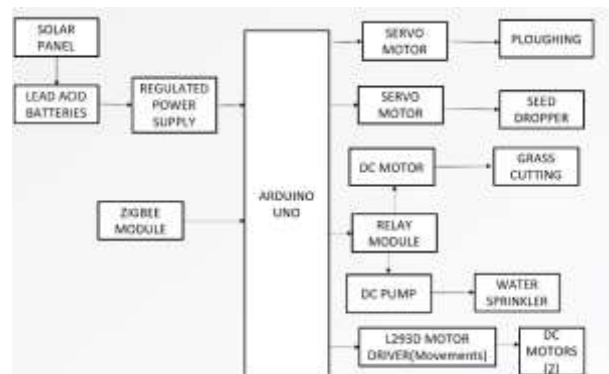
SOLAR PANEL

LEAD ACID BATTERIES

REGULATED POWER SUPPLY

ZIGBEE MODULE

ARDUINO UNO

SERVO MOTOR

PLOUGHING

SERVO MOTOR

SEED DROPPER

DC MOTOR

GRASS CUTTING

RELAY MODULE

DC PUMP

WATER SPRINKLER

L293D MOTOR DRIVER(Movements)

DC MOTORS (2)